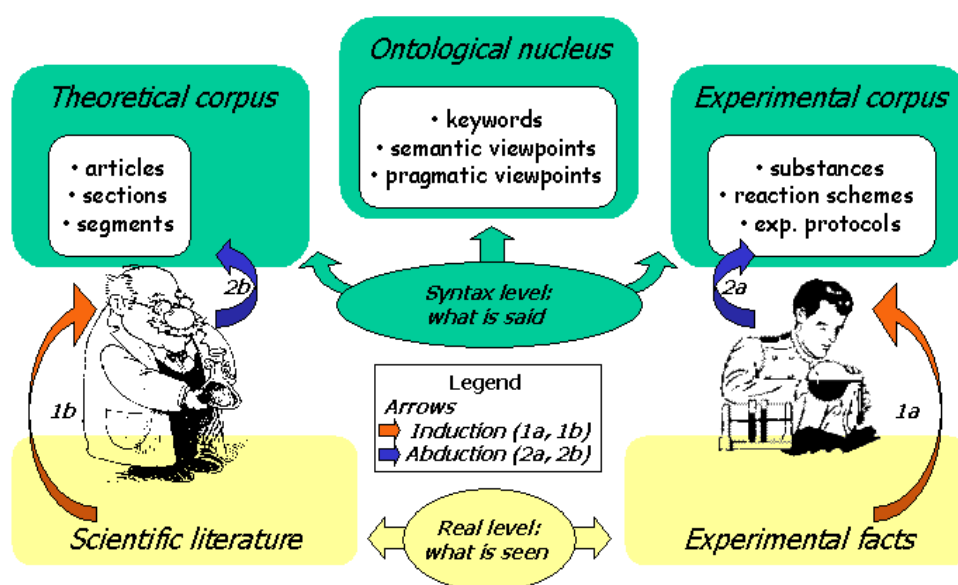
Ontological nucleus

• keywords
• semantic viewpoints
• pragmatic viewpoints

Theoretical corpus

• articles
• sections
• segments

Experimental corpus

• substances
• reaction schemes
• exp. protocols

2b

Syntax level;
what is said

2a

1b

Legend
Arrows
Induction (1a, 1b)
Abduction (2a, 2b)

1a

Scientific literature

Real level;
what is seen

Experimental facts